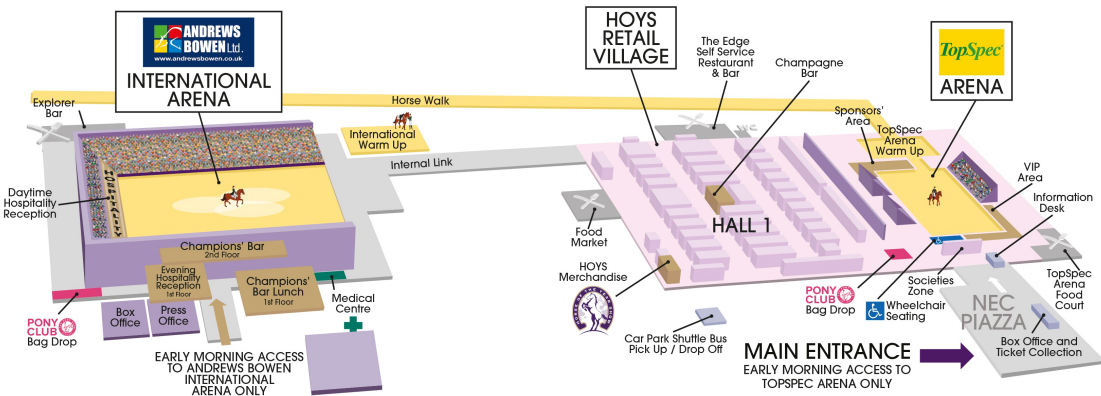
ANDREWS BOWEN Ltd.
www.andrewsbowen.co.uk
INTERNATIONAL ARENA

HOYS RETAIL VILLAGE

The Edge Self Service Restaurant & Bar

Champagne Bar

TopSpec
ARENA

Explorer Bar

Horse Walk

International Warm Up

Internal Link

Sponsors' Area

TopSpec Arena Warm Up

VIP Area

Information Desk

Daytime Hospitality Reception

HOSPITALITY

Food Market

HALL 1

Champions' Bar
2nd Floor

Evening Hospitality Reception
1st Floor

Champions' Bar Lunch
1st Floor

Medical Centre

HOYS Merchandise

PONY CLUB
Bag Drop

Societies Zone

Wheelchair Seating

TopSpec Arena Food Court

PONY CLUB
Bag Drop

Box Office

Press Office

NEC PIAZZA

Car Park Shuttle Bus Pick Up / Drop Off

Box Office and Ticket Collection

EARLY MORNING ACCESS TO ANDREWS BOWEN INTERNATIONAL ARENA ONLY

MAIN ENTRANCE
EARLY MORNING ACCESS TO TOPSPEC ARENA ONLY